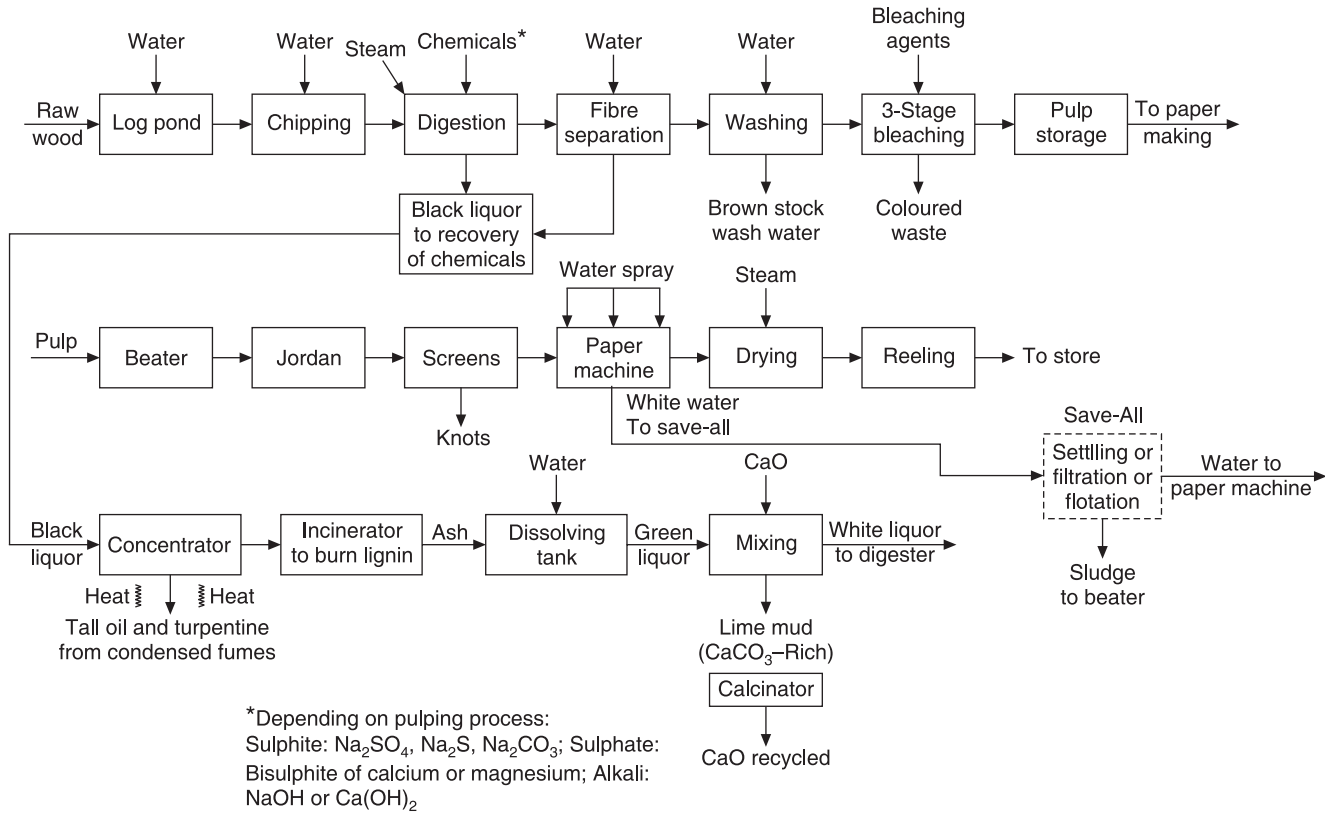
Water
Water
Steam
Chemicals*
Water
Water
Bleaching agents

Raw wood
Log pond
Chipping
Digestion
Fibre separation
Washing
3-Stage bleaching
Pulp storage
To paper making

Black liquor to recovery of chemicals
Brown stock wash water
Coloured waste

Water spray
Steam

Pulp
Beater
Jordan
Screens
Paper machine
Drying
Reeling
To store

Knots
White water To save-all
Save-All
Settling or filtration or flotation
Water to paper machine
Sludge to beater

Water
CaO

Black liquor
Concentrator
Incinerator to burn lignin
Ash
Dissolving tank
Green liquor
Mixing
White liquor to digester

Heat
Heat
Tall oil and turpentine from condensed fumes

Lime mud ($CaCO_3$–Rich)
Calcinator
CaO recycled

*Depending on pulping process: Sulphite: $Na_2SO_4$, $Na_2S$, $Na_2CO_3$; Sulphate: Bisulphite of calcium or magnesium; Alkali: NaOH or $Ca(OH)_2$